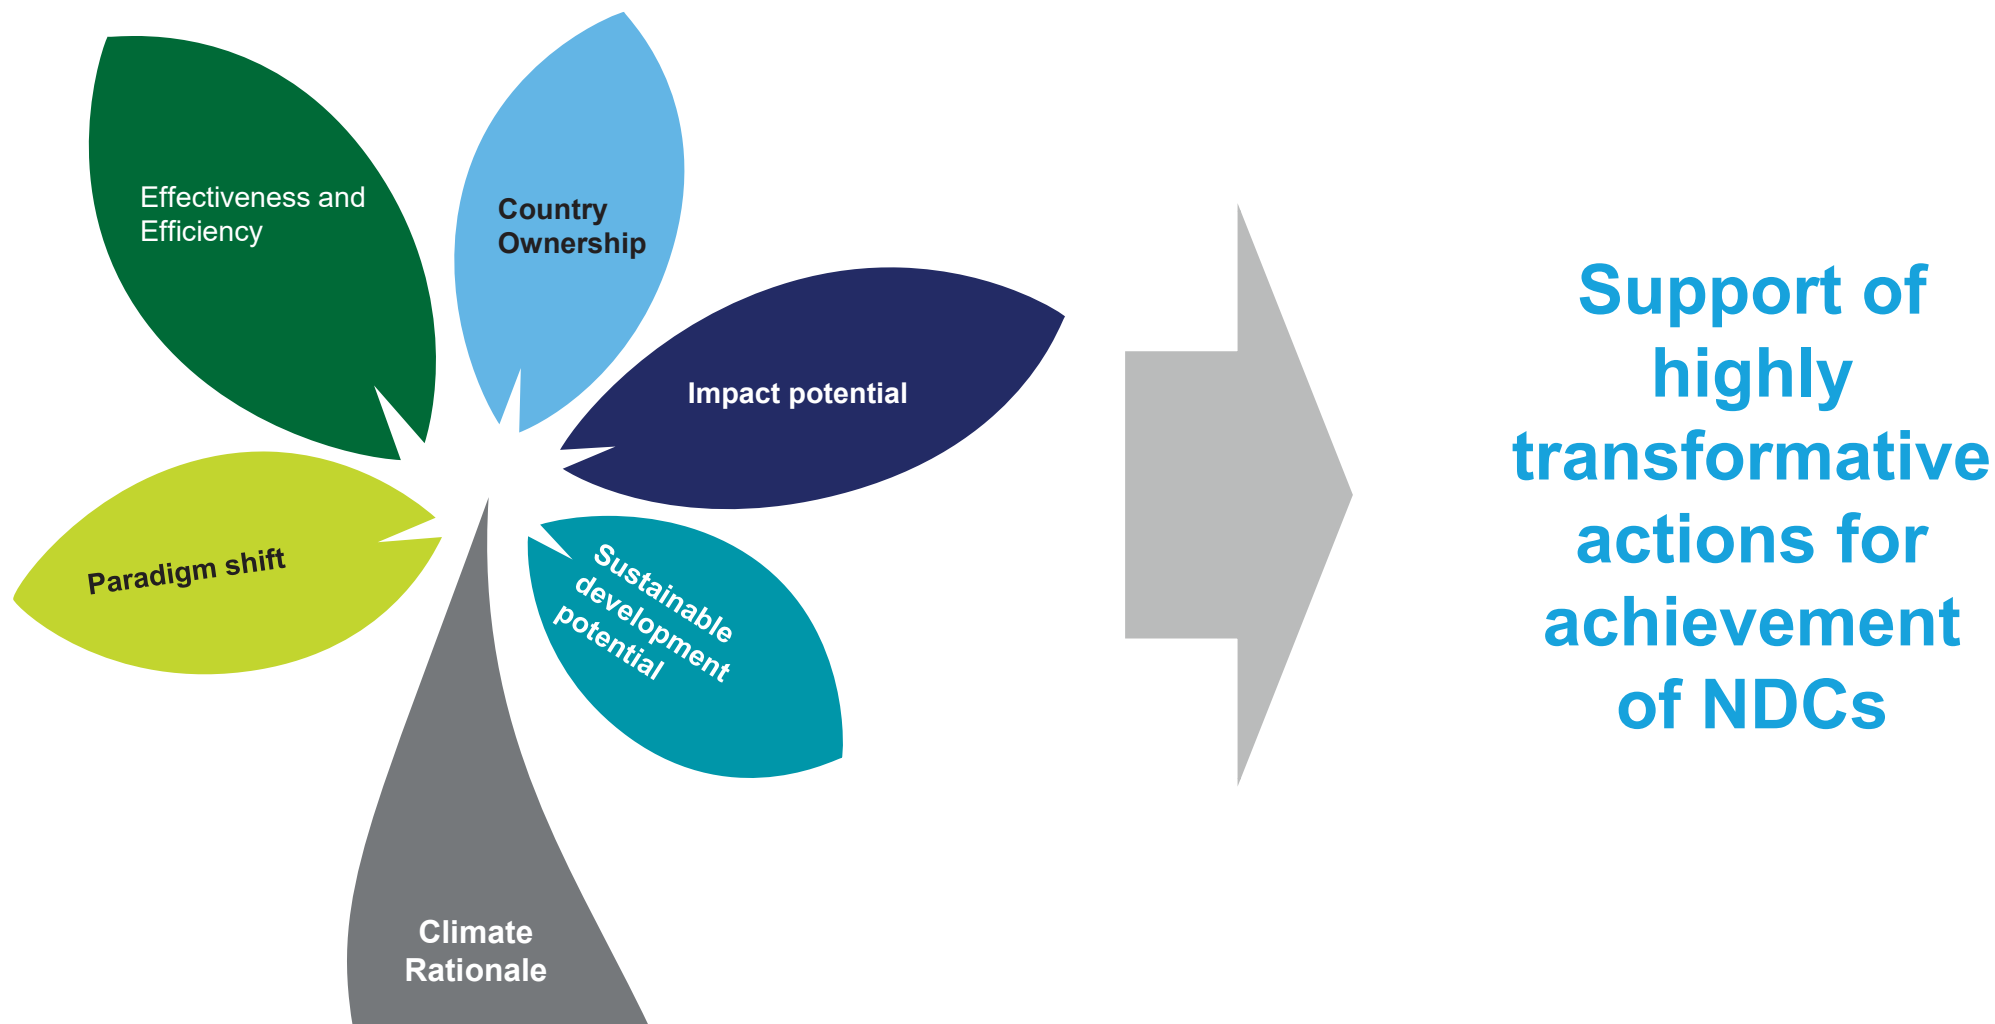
Effectiveness and Efficiency

Country Ownership

Impact potential

Paradigm shift

Sustainable development potential

Climate Rationale

Support of highly transformative actions for achievement of NDCs